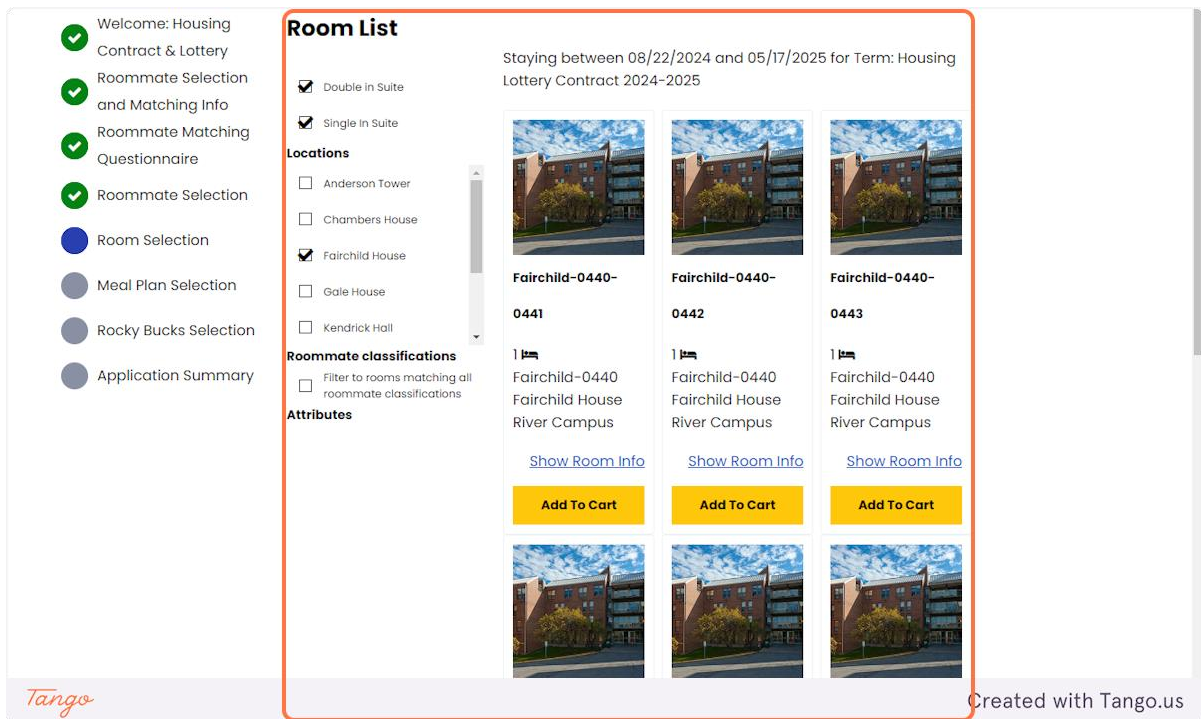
Welcome: Housing Contract & Lottery

Roommate Selection and Matching Info

Roommate Matching Questionnaire

Roommate Selection

Room Selection

Meal Plan Selection

Rocky Bucks Selection

Application Summary

Room List

Double in Suite

Single In Suite

Locations

Anderson Tower

Chambers House

Fairchild House

Gale House

Kendrick Hall

Roommate classifications

Filter to rooms matching all roommate classifications

Attributes

Staying between 08/22/2024 and 05/17/2025 for Term: Housing Lottery Contract 2024-2025

Fairchild-0440-0441

1

Fairchild-0440
Fairchild House
River Campus

Show Room Info

Add To Cart

Fairchild-0440-0442

1

Fairchild-0440
Fairchild House
River Campus

Show Room Info

Add To Cart

Fairchild-0440-0443

1

Fairchild-0440
Fairchild House
River Campus

Show Room Info

Add To Cart

Tango

Created with Tango.us